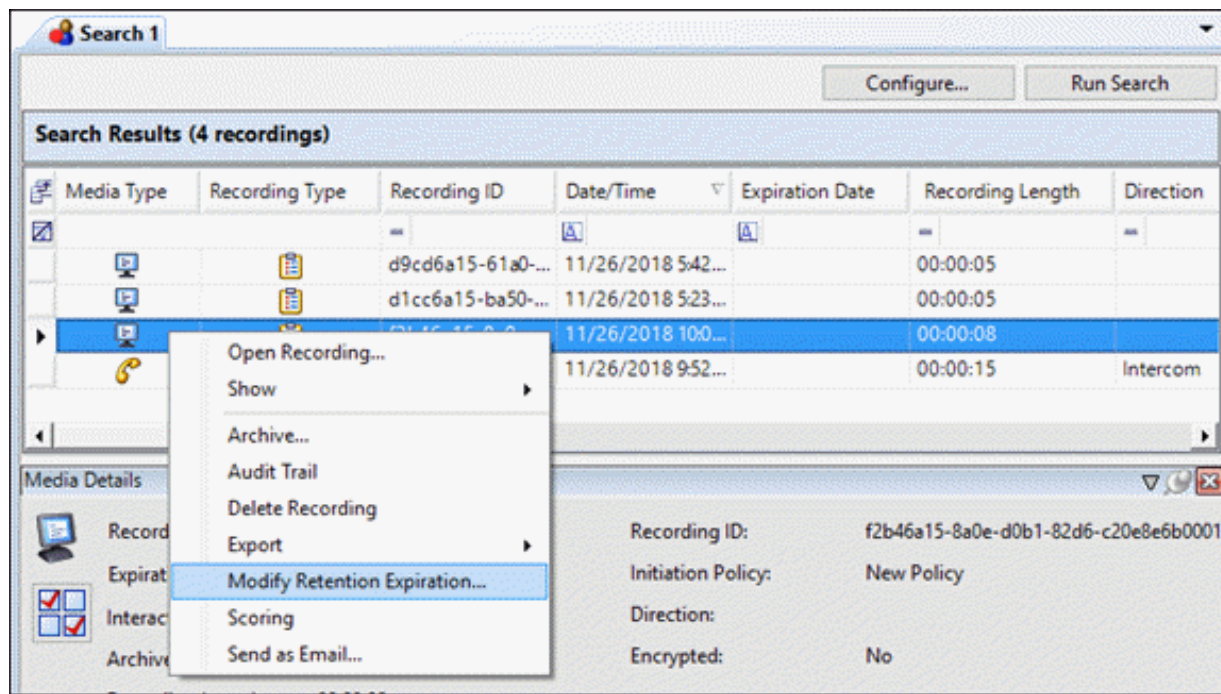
Search 1

Configure...

Run Search

Search Results (4 recordings)

| Media Type | Recording Type | Recording ID | Date/Time | Expiration Date | Recording Length | Direction |
|---|---|---|---|---|---|---|
| | | d9cd6a15-61a0-... | 11/26/2018 5:42... | | 00:00:05 | |
| | | d1cc6a15-ba50-... | 11/26/2018 5:23... | | 00:00:05 | |
| | | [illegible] | 11/26/2018 10:0... | | 00:00:08 | |
| | | | 11/26/2018 9:52... | | 00:00:15 | Intercom |

Open Recording...
Show
Archive...
Audit Trail
Delete Recording
Export
Modify Retention Expiration...
Scoring
Send as Email...

Media Details

Record
Expirat
Interact
Archive

Recording ID: f2b46a15-8a0e-d0b1-82d6-c20e8e6b0001
Initiation Policy: New Policy
Direction:
Encrypted: No